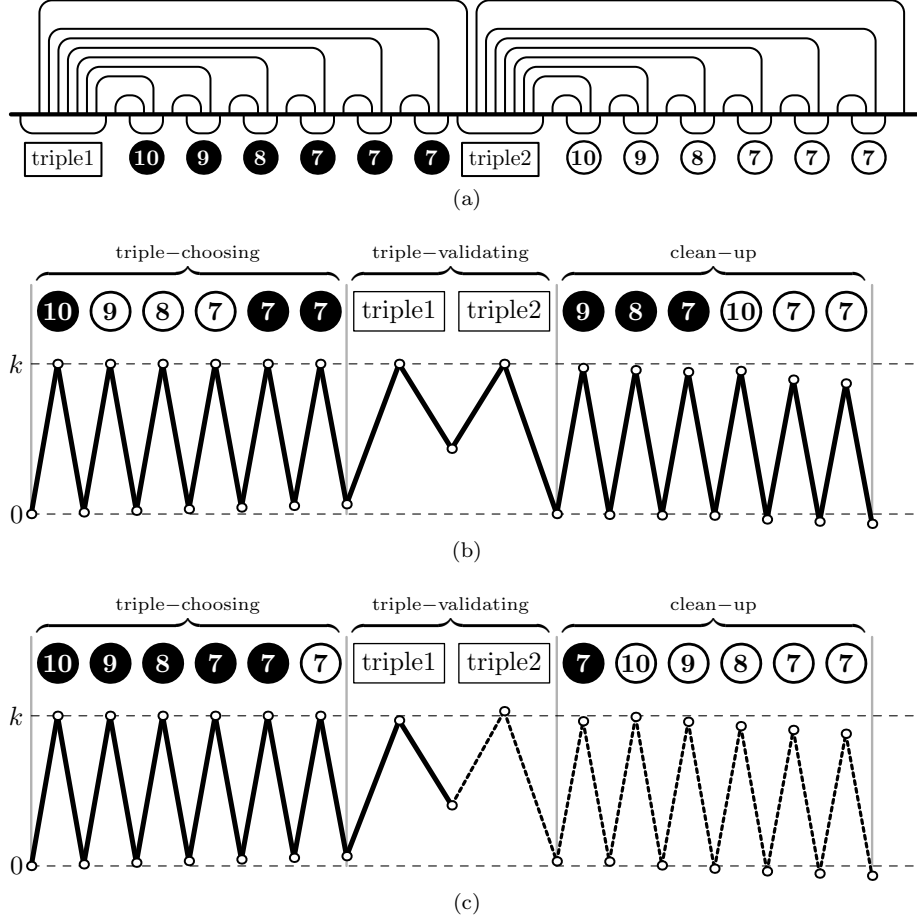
triple1 10 9 8 7 7 7 triple2 10 9 8 7 7 7

(a)

triple−choosing triple−validating clean−up

10 9 8 7 7 7 triple1 triple2 9 8 7 10 7 7

$k$

0

(b)

triple−choosing triple−validating clean−up

10 9 8 7 7 7 triple1 triple2 7 10 9 8 7 7

$k$

0

(c)